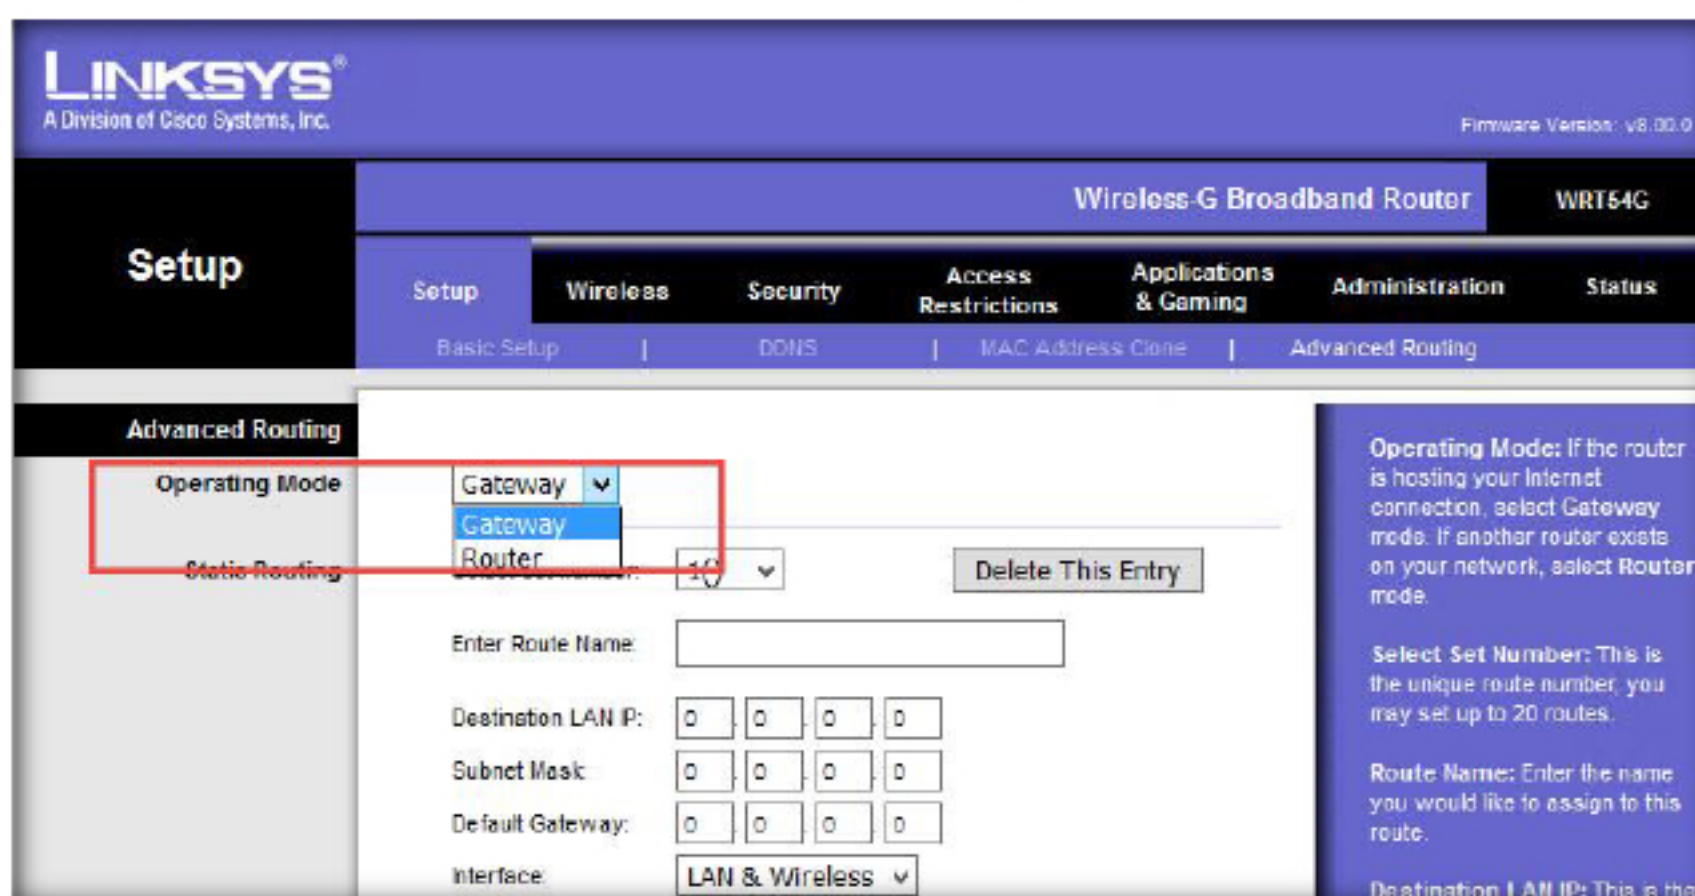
LINKSYS®
A Division of Cisco Systems, Inc.

Firmware Version: v8.00.0

Wireless-G Broadband Router

WRT54G

Setup

Setup | Wireless | Security | Access Restrictions | Applications & Gaming | Administration | Status

Basic Setup | DDNS | MAC Address Clone | Advanced Routing

Advanced Routing

Operating Mode

Gateway

Gateway
Router

Static Routing

Select Set Number: 1 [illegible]

Delete This Entry

Enter Route Name:

Destination LAN IP: 0 . 0 . 0 . 0

Subnet Mask: 0 . 0 . 0 . 0

Default Gateway: 0 . 0 . 0 . 0

Interface: LAN & Wireless

Operating Mode: If the router is hosting your Internet connection, select Gateway mode. If another router exists on your network, select Router mode.

Select Set Number: This is the unique route number, you may set up to 20 routes.

Route Name: Enter the name you would like to assign to this route.

Destination LAN IP: This is the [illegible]